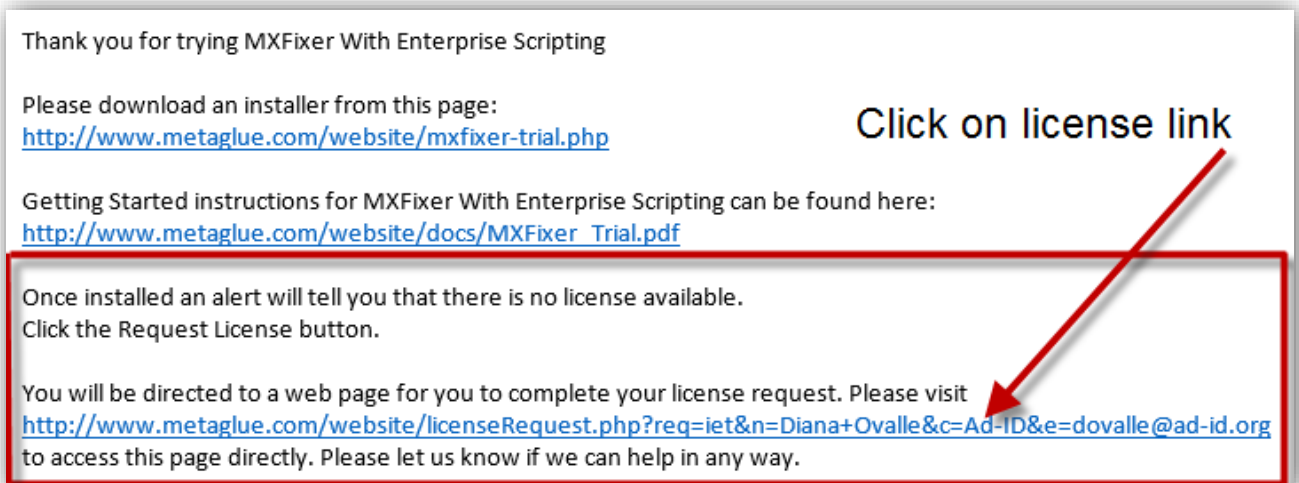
Thank you for trying MXFixer With Enterprise Scripting

Please download an installer from this page:
http://www.metaglue.com/website/mxfixer-trial.php

Click on license link

Getting Started instructions for MXFixer With Enterprise Scripting can be found here:
http://www.metaglue.com/website/docs/MXFixer_Trial.pdf

Once installed an alert will tell you that there is no license available.
Click the Request License button.

You will be directed to a web page for you to complete your license request. Please visit
http://www.metaglue.com/website/licenseRequest.php?req=iet&n=Diana+Ovalle&c=Ad-ID&e=dovalle@ad-id.org
to access this page directly. Please let us know if we can help in any way.